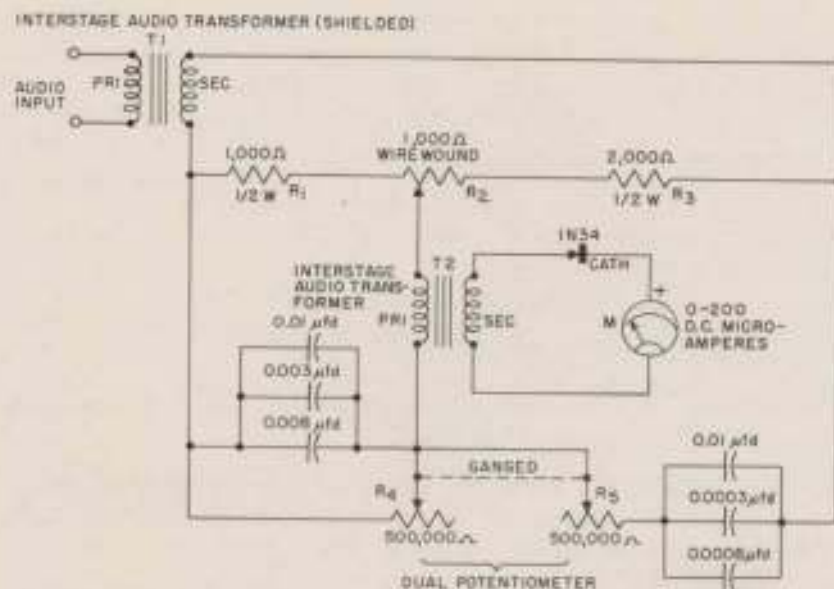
INTERSTAGE AUDIO TRANSFORMER (SHIELDED)

T1

AUDIO INPUT

PRI

SEC

1,000Ω
1/2 W $R_1$

1,000Ω
WIRE WOUND
$R_2$

2,000Ω
1/2 W $R_3$

1N34
CATH

INTERSTAGE AUDIO TRANSFORMER

T2

PRI

SEC

+

M

0-200 D.C. MICRO-AMPERES

0.01 μfd

0.003 μfd

0.006 μfd

GANGED

$R_4$

$R_5$

500,000Ω

500,000Ω

DUAL POTENTIOMETER

0.01 μfd

0.0003 μfd

0.0006 μfd